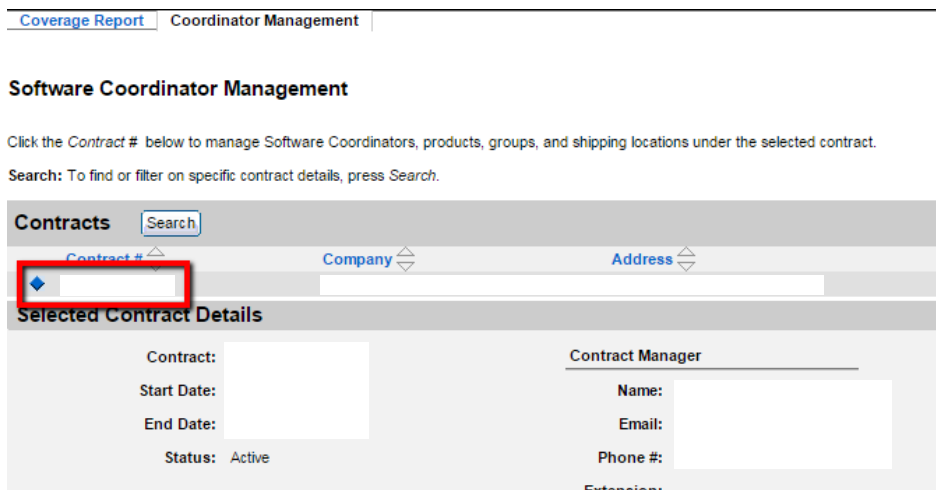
Coverage Report | Coordinator Management

Software Coordinator Management

Click the Contract # below to manage Software Coordinators, products, groups, and shipping locations under the selected contract.

Search: To find or filter on specific contract details, press Search.

Contracts Search

| Contract # | Company | Address |
|---|---|---|
| | | |

Selected Contract Details

Contract:

Start Date:

End Date:

Status: Active

Contract Manager

Name:

Email:

Phone #:

Extension: